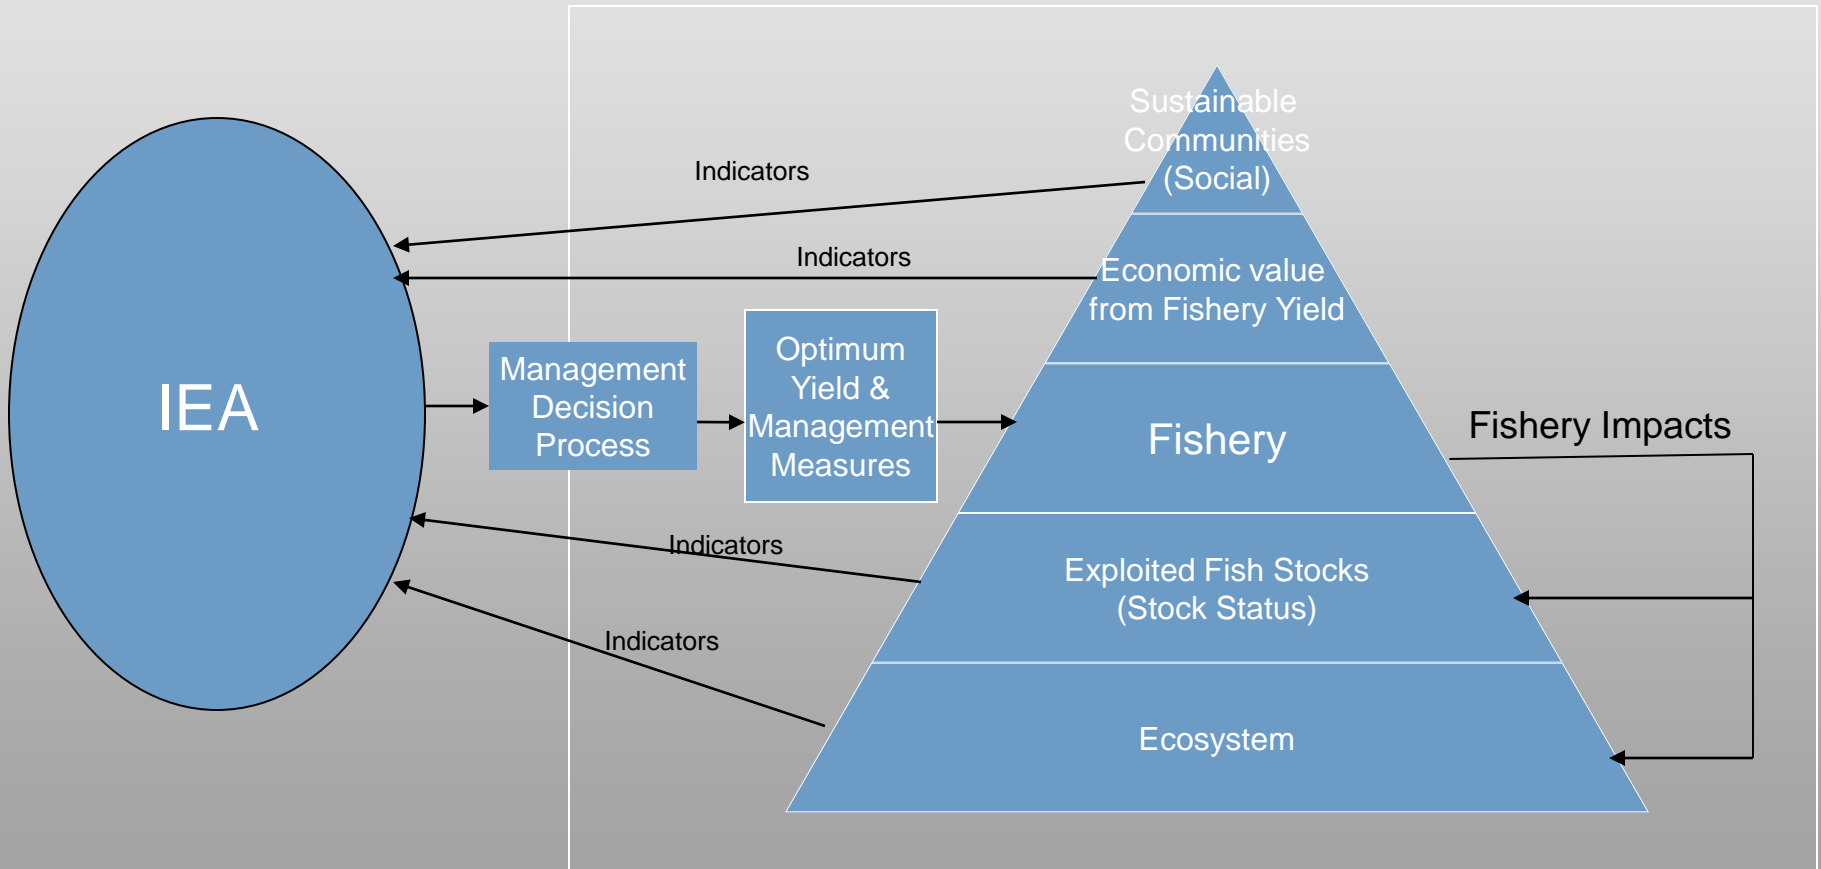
IEA

Indicators

Indicators

Management Decision Process

Optimum Yield & Management Measures

Indicators

Indicators

Sustainable Communities (Social)

Economic value from Fishery Yield

Fishery

Exploited Fish Stocks (Stock Status)

Ecosystem

Fishery Impacts